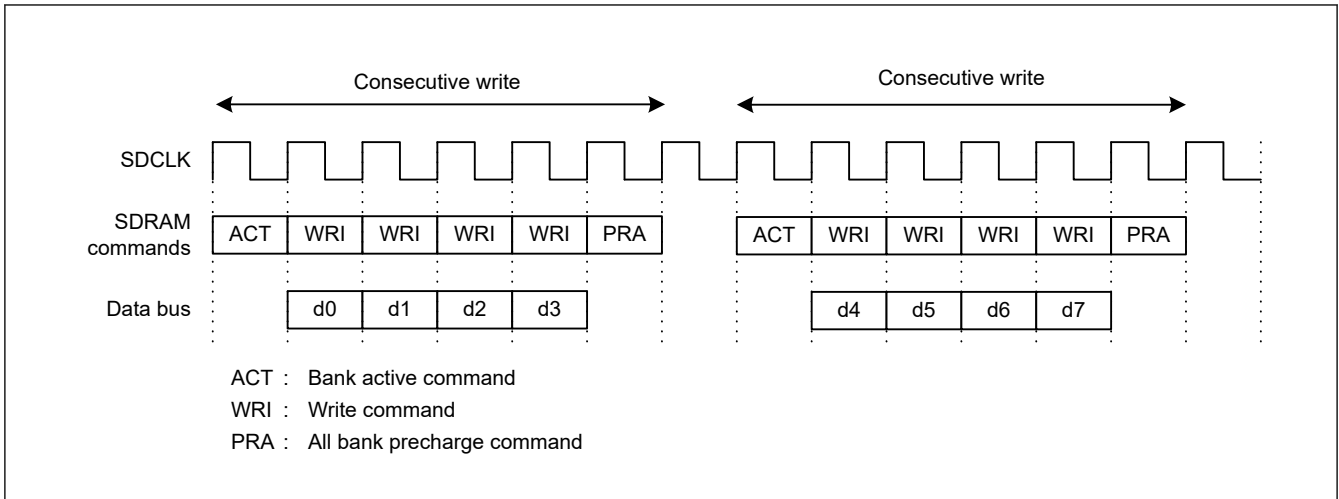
Consecutive write

Consecutive write

SDCLK

SDRAM commands

| ACT | WRI | WRI | WRI | WRI | PRA |
|---|---|---|---|---|---|

| ACT | WRI | WRI | WRI | WRI | PRA |
|---|---|---|---|---|---|

Data bus

| d0 | d1 | d2 | d3 |
|---|---|---|---|

| d4 | d5 | d6 | d7 |
|---|---|---|---|

ACT : Bank active command
WRI : Write command
PRA : All bank precharge command